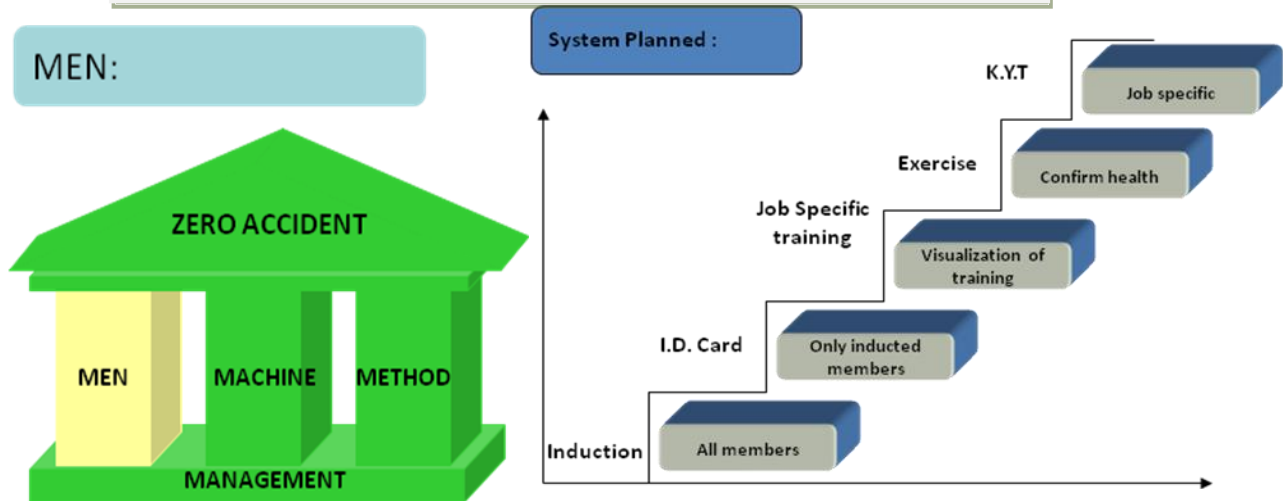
MEN:

ZERO ACCIDENT

MEN

MACHINE

METHOD

MANAGEMENT

System Planned :

K.Y.T

Job specific

Exercise

Confirm health

Job Specific training

Visualization of training

I.D. Card

Only inducted members

Induction

All members